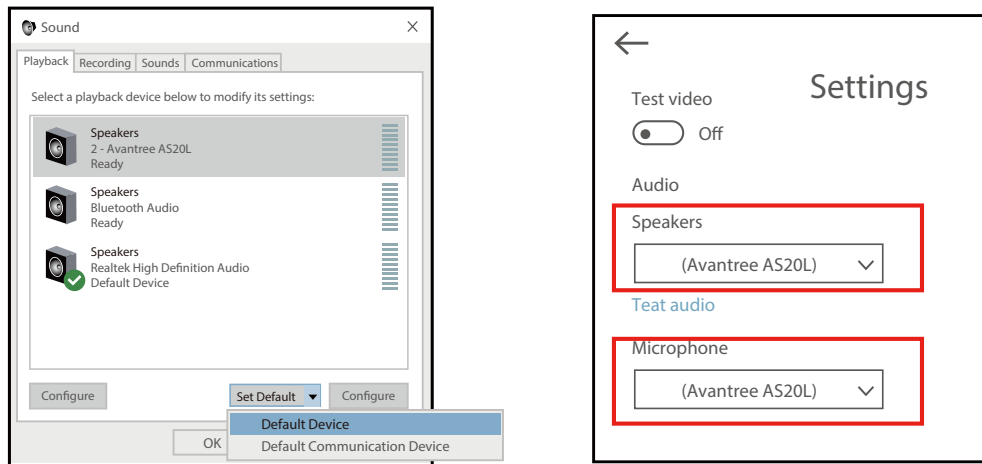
Sound
×
Playback Recording Sounds Communications
Select a playback device below to modify its settings:
Speakers
2 - Avantree AS20L
Ready
Speakers
Bluetooth Audio
Ready
Speakers
Realtek High Definition Audio
Default Device
Configure
Set Default
Configure
Default Device
Default Communication Device
OK

←
Settings
Test video
Off
Audio
Speakers
(Avantree AS20L)
Teat audio
Microphone
(Avantree AS20L)